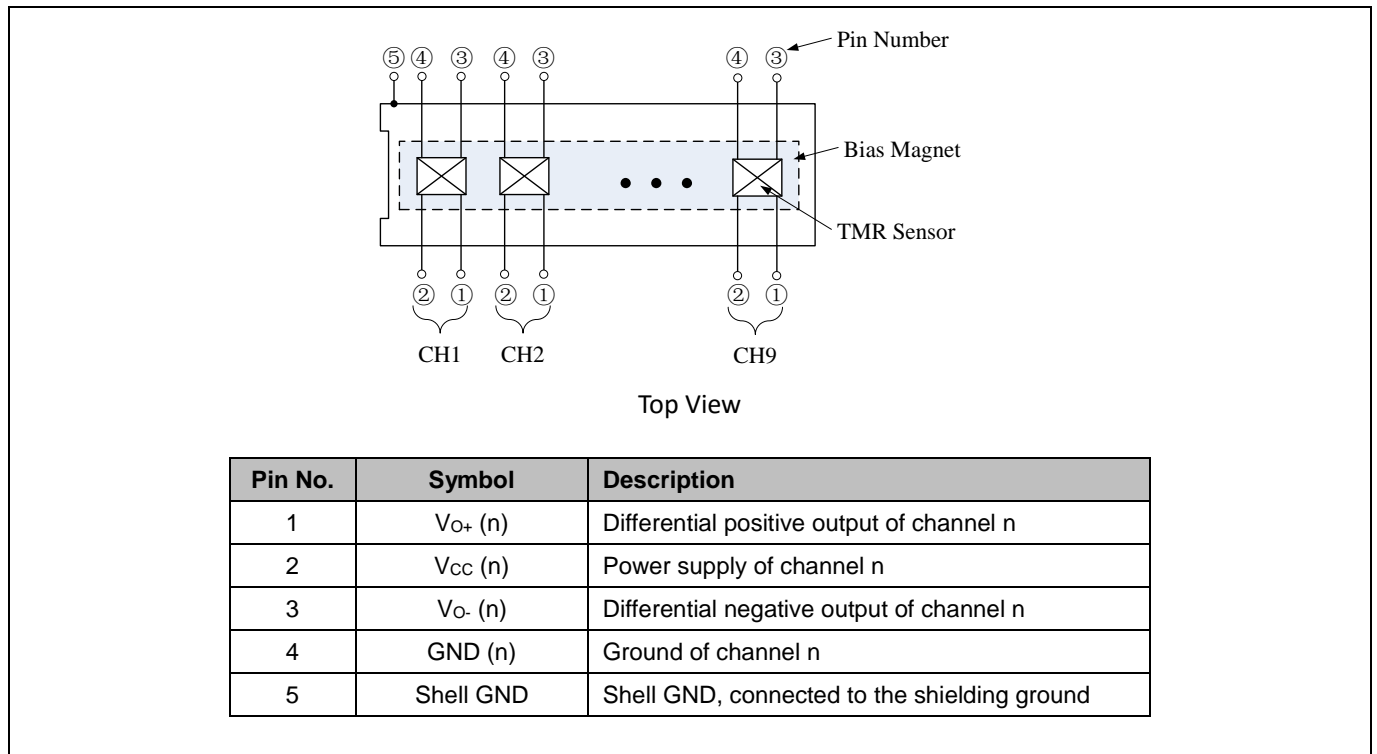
⑤ ④ ③ ④ ③ ④ ③ Pin Number

Bias Magnet

TMR Sensor

② ① ② ① ② ①

CH1 CH2 CH9

Top View

| Pin No. | Symbol | Description |
|---|---|---|
| 1 | $V_{O+}$ (n) | Differential positive output of channel n |
| 2 | $V_{CC}$ (n) | Power supply of channel n |
| 3 | $V_{O-}$ (n) | Differential negative output of channel n |
| 4 | GND (n) | Ground of channel n |
| 5 | Shell GND | Shell GND, connected to the shielding ground |